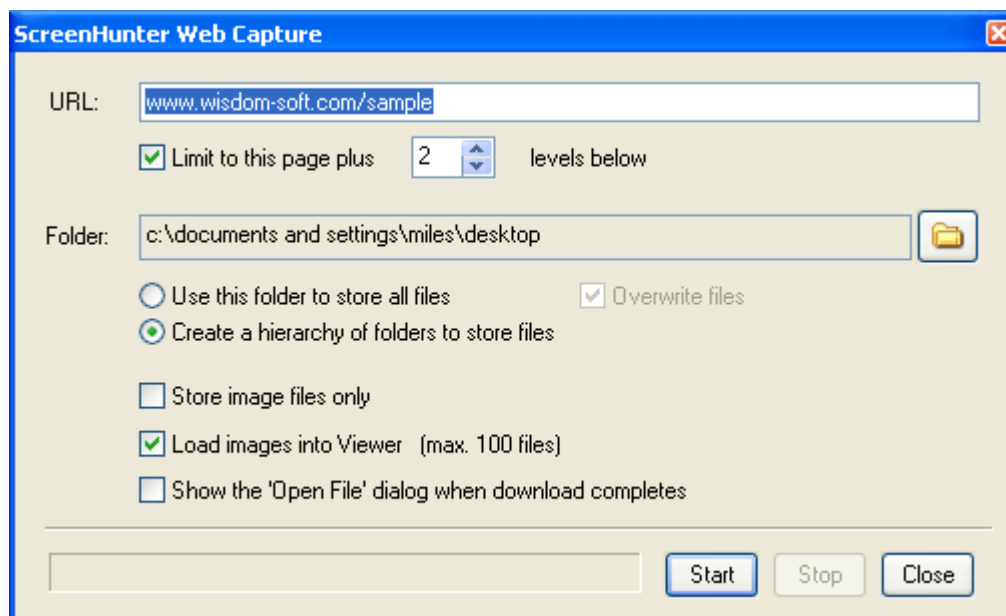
ScreenHunter Web Capture

URL: www.wisdom-soft.com/sample

Limit to this page plus 2 levels below

Folder: c:\documents and settings\miles\desktop

Use this folder to store all files

Overwrite files

Create a hierarchy of folders to store files

Store image files only

Load images into Viewer (max. 100 files)

Show the 'Open File' dialog when download completes

Start

Stop

Close